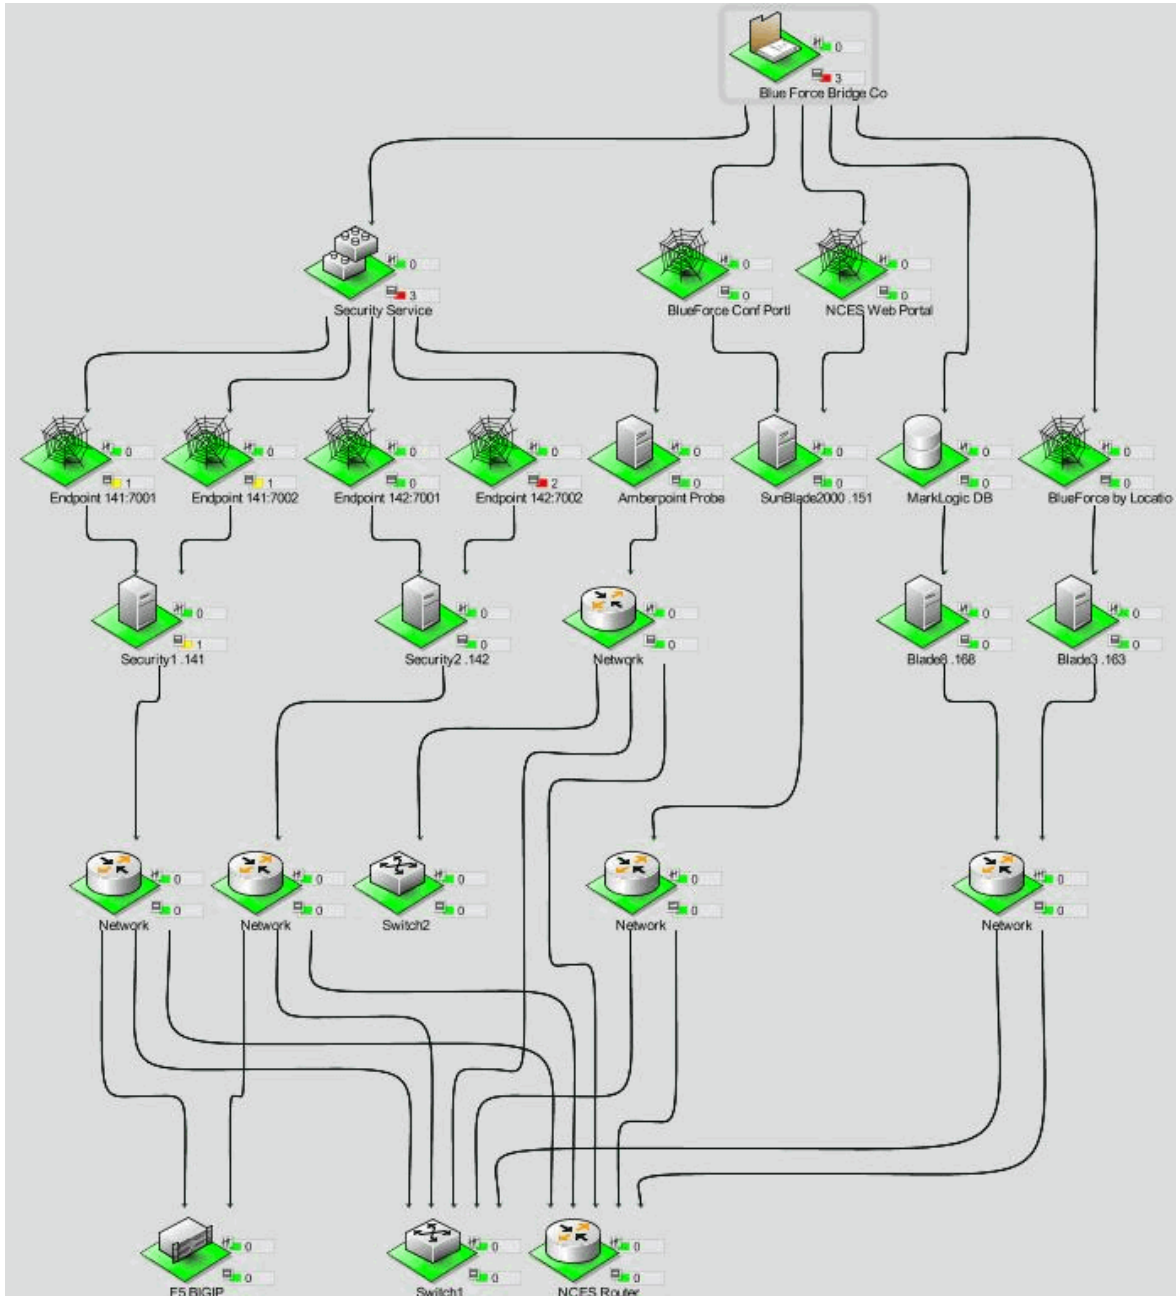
0
3
Blue Force Bridge Co

0
3
Security Service

0
0
BlueForce Conf Portl

0
0
NCES Web Portal

0
1
Endpoint 141:7001

0
1
Endpoint 141:7002

0
0
Endpoint 142:7001

0
2
Endpoint 142:7002

0
0
Amberpoint Proba

0
0
SunBlade2000 .151

0
0
MarkLogic DB

0
0
BlueForce by Locatio

0
1
Security1 .141

0
0
Security2 .142

0
0
Network

0
0
Blade8 .168

0
0
Blade3 .163

0
0
Network

0
0
Network

0
0
Switch2

0
0
Network

0
0
Network

0
0
F5 BIGIP

0
0
Switch1

0
0
NCES Router